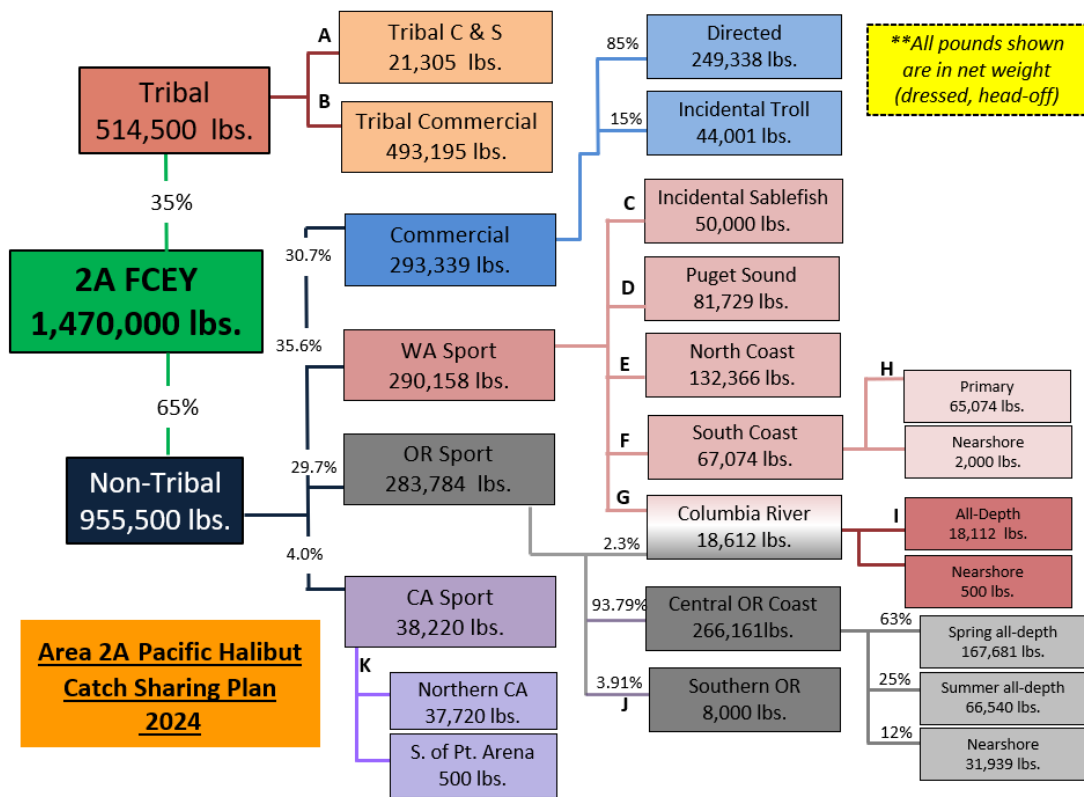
Tribal
514,500 lbs.

A
Tribal C & S
21,305 lbs.

B
Tribal Commercial
493,195 lbs.

85%
Directed
249,338 lbs.

15%
Incidental Troll
44,001 lbs.

**All pounds shown are in net weight (dressed, head-off)

35%

2A FCEY
1,470,000 lbs.

65%

Non-Tribal
955,500 lbs.

30.7%
Commercial
293,339 lbs.

35.6%
WA Sport
290,158 lbs.

29.7%
OR Sport
283,784 lbs.

4.0%
CA Sport
38,220 lbs.

C
Incidental Sablefish
50,000 lbs.

D
Puget Sound
81,729 lbs.

E
North Coast
132,366 lbs.

F
South Coast
67,074 lbs.

H
Primary
65,074 lbs.

Nearshore
2,000 lbs.

G
Columbia River
18,612 lbs.

2.3%

I
All-Depth
18,112 lbs.

Nearshore
500 lbs.

93.79%
Central OR Coast
266,161lbs.

63%
Spring all-depth
167,681 lbs.

25%
Summer all-depth
66,540 lbs.

12%
Nearshore
31,939 lbs.

3.91%
Southern OR
8,000 lbs.

J

K
Northern CA
37,720 lbs.

S. of Pt. Arena
500 lbs.

Area 2A Pacific Halibut Catch Sharing Plan 2024